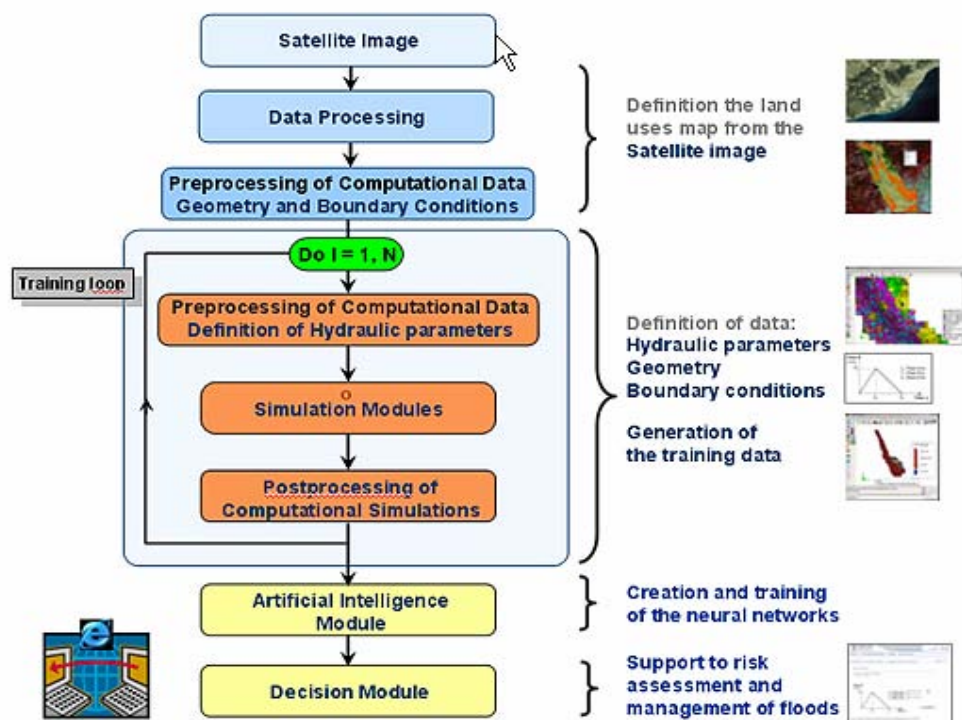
Satellite Image

Data Processing

Preprocessing of Computational Data
Geometry and Boundary Conditions

Definition the land uses map from the Satellite image

Do I = 1, N

Training loop

Preprocessing of Computational Data
Definition of Hydraulic parameters

Simulation Modules

Postprocessing of Computational Simulations

Definition of data:
Hydraulic parameters
Geometry
Boundary conditions

Generation of the training data

Artificial Intelligence Module

Creation and training of the neural networks

Decision Module

Support to risk assessment and management of floods